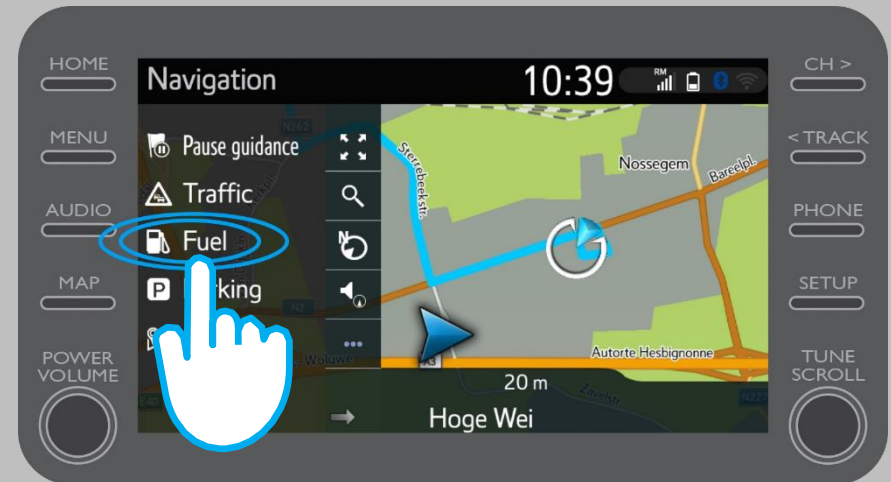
HOME

MENU

AUDIO

MAP

POWER VOLUME

Navigation

10:39

RM

Pause guidance

Traffic

Fuel

P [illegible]king

N262

Sterrebeekstr.

Nossegem

Bareelpl.

Woluwe

Autorte Hesbignonne

20 m

Hoge Wei

CH >

< TRACK

PHONE

SETUP

TUNE SCROLL